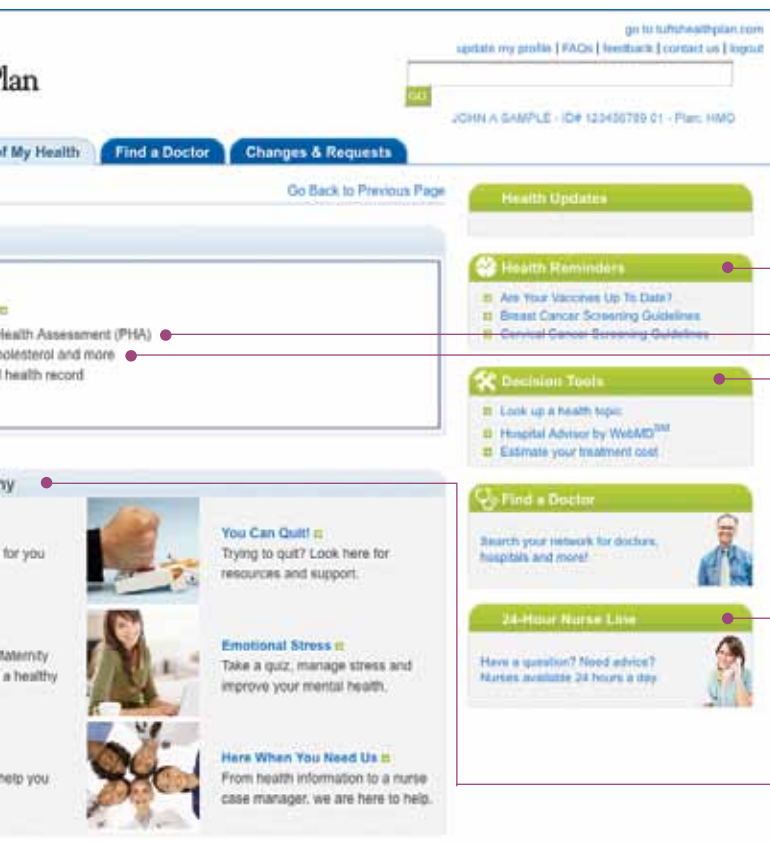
go to tuftshealthplan.com
update my profile | FAQs | feedback | contact us | logout

lan

GO

JOHN A SAMPLE - ID# 123456789 01 - Plan: HMO

of My Health
Find a Doctor
Changes & Requests

Go Back to Previous Page

Health Assessment (PHA)
holesterol and more
l health record

hy

for you

You Can Quit!
Trying to quit? Look here for resources and support.

Maternity
a healthy

Emotional Stress
Take a quiz, manage stress and improve your mental health.

help you

Here When You Need Us
From health information to a nurse case manager, we are here to help.

Health Updates

Health Reminders
Are Your Vaccines Up To Date?
Breast Cancer Screening Guidelines
Cervical Cancer Screening Guidelines

Decision Tools
Look up a health topic
Hospital Advisor by WebMD$^{SM}$
Estimate your treatment cost

Find a Doctor
Search your network for doctors, hospitals and more!

24-Hour Nurse Line
Have a question? Need advice? Nurses available 24 hours a day.